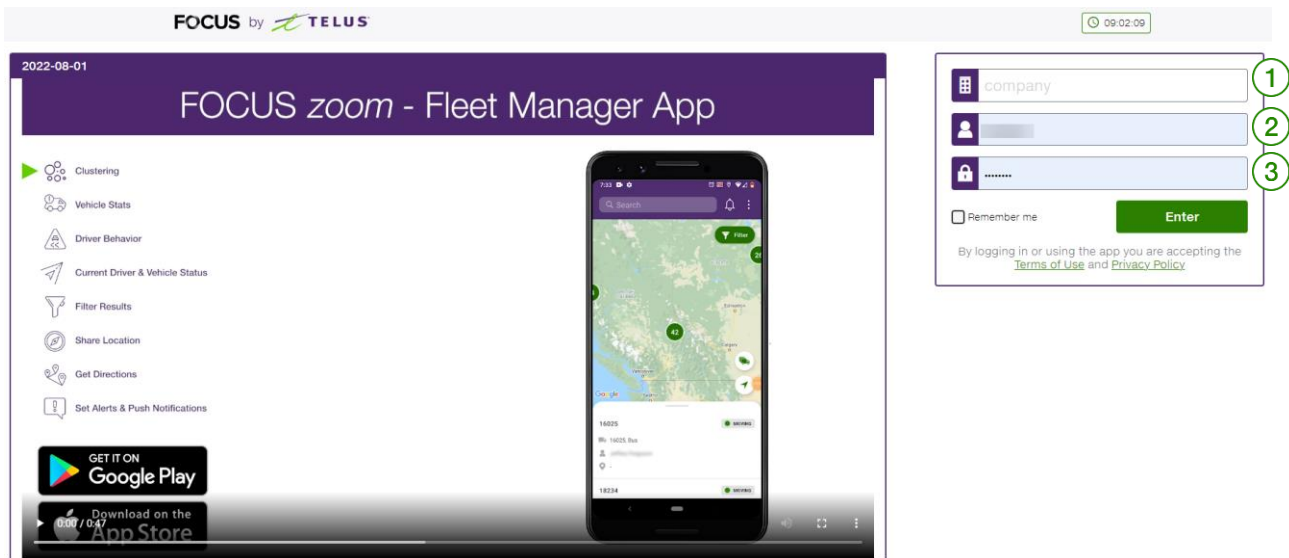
FOCUS by TELUS

09:02:09

2022-08-01

FOCUS zoom - Fleet Manager App

Clustering

Vehicle Stats

Driver Behavior

Current Driver & Vehicle Status

Filter Results

Share Location

Get Directions

Set Alerts & Push Notifications

GET IT ON Google Play

Download on the App Store

0:00 / 0:47

7:33

Search

Filter

42

16025

16025, Bus

18234

company

1

2

3

Remember me

Enter

By logging in or using the app you are accepting the Terms of Use and Privacy Policy